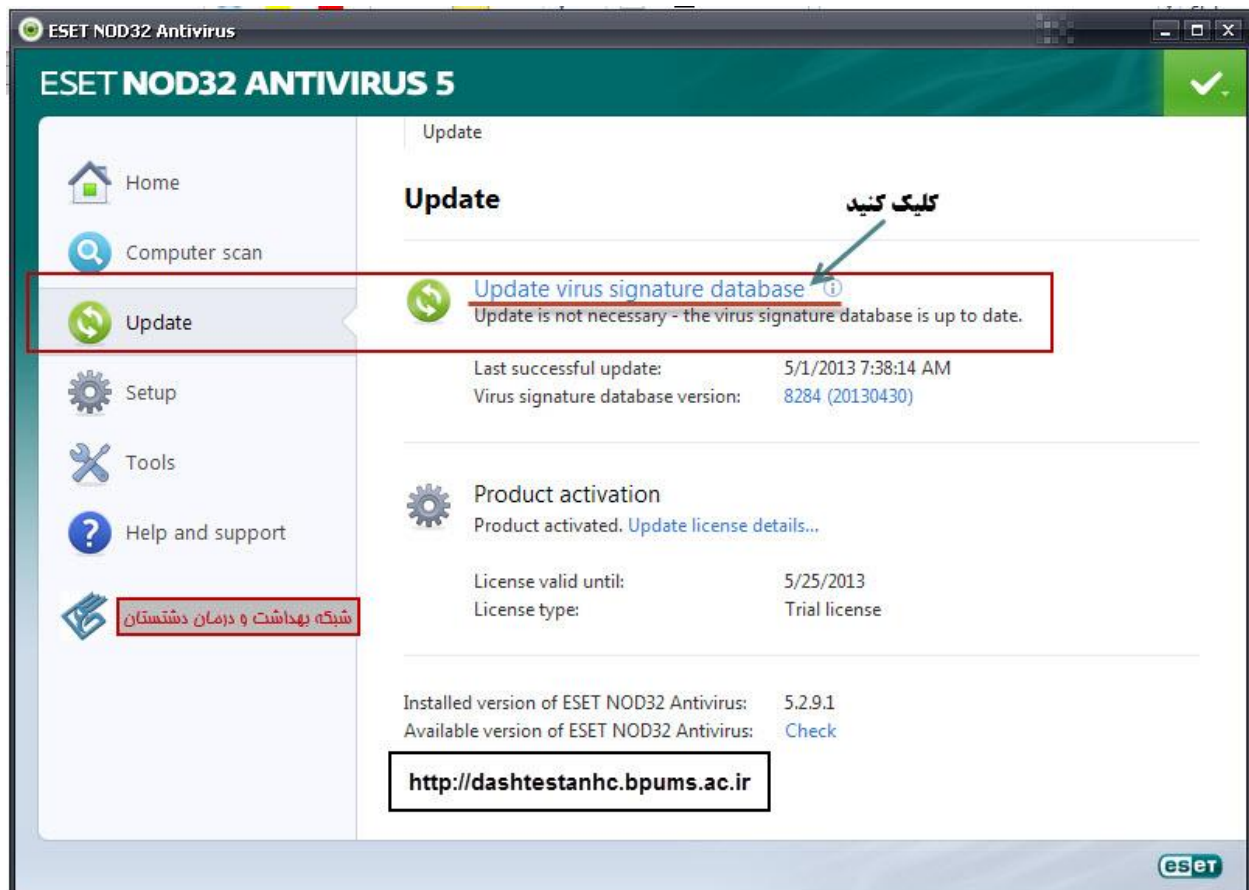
ESET NOD32 Antivirus

ESET NOD32 ANTIVIRUS 5

Home
Computer scan
Update
Setup
Tools
Help and support

شبکه بهداشت و درمان دشتستان

Update

Update

کلیک کنید

Update virus signature database
Update is not necessary - the virus signature database is up to date.

Last successful update: 5/1/2013 7:38:14 AM
Virus signature database version: 8284 (20130430)

Product activation
Product activated. Update license details...

License valid until: 5/25/2013
License type: Trial license

Installed version of ESET NOD32 Antivirus: 5.2.9.1
Available version of ESET NOD32 Antivirus: Check

http://dashtestanhc.bpums.ac.ir

eset